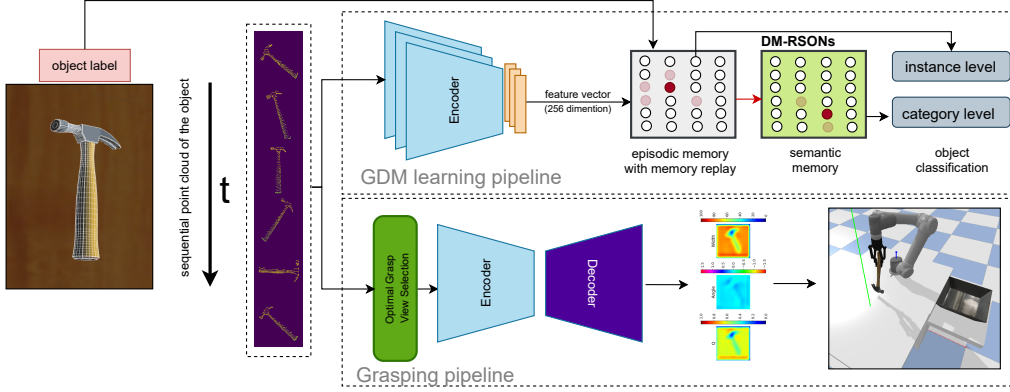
object label

sequential point cloud of the object

t

Encoder

feature vector
(256 dimention)

DM-RSONs

instance level

category level

episodic memory
with memory replay

semantic
memory

object
classification

GDM learning pipeline

Optimal Grasp View Selection

Encoder

Decoder

Grasping pipeline